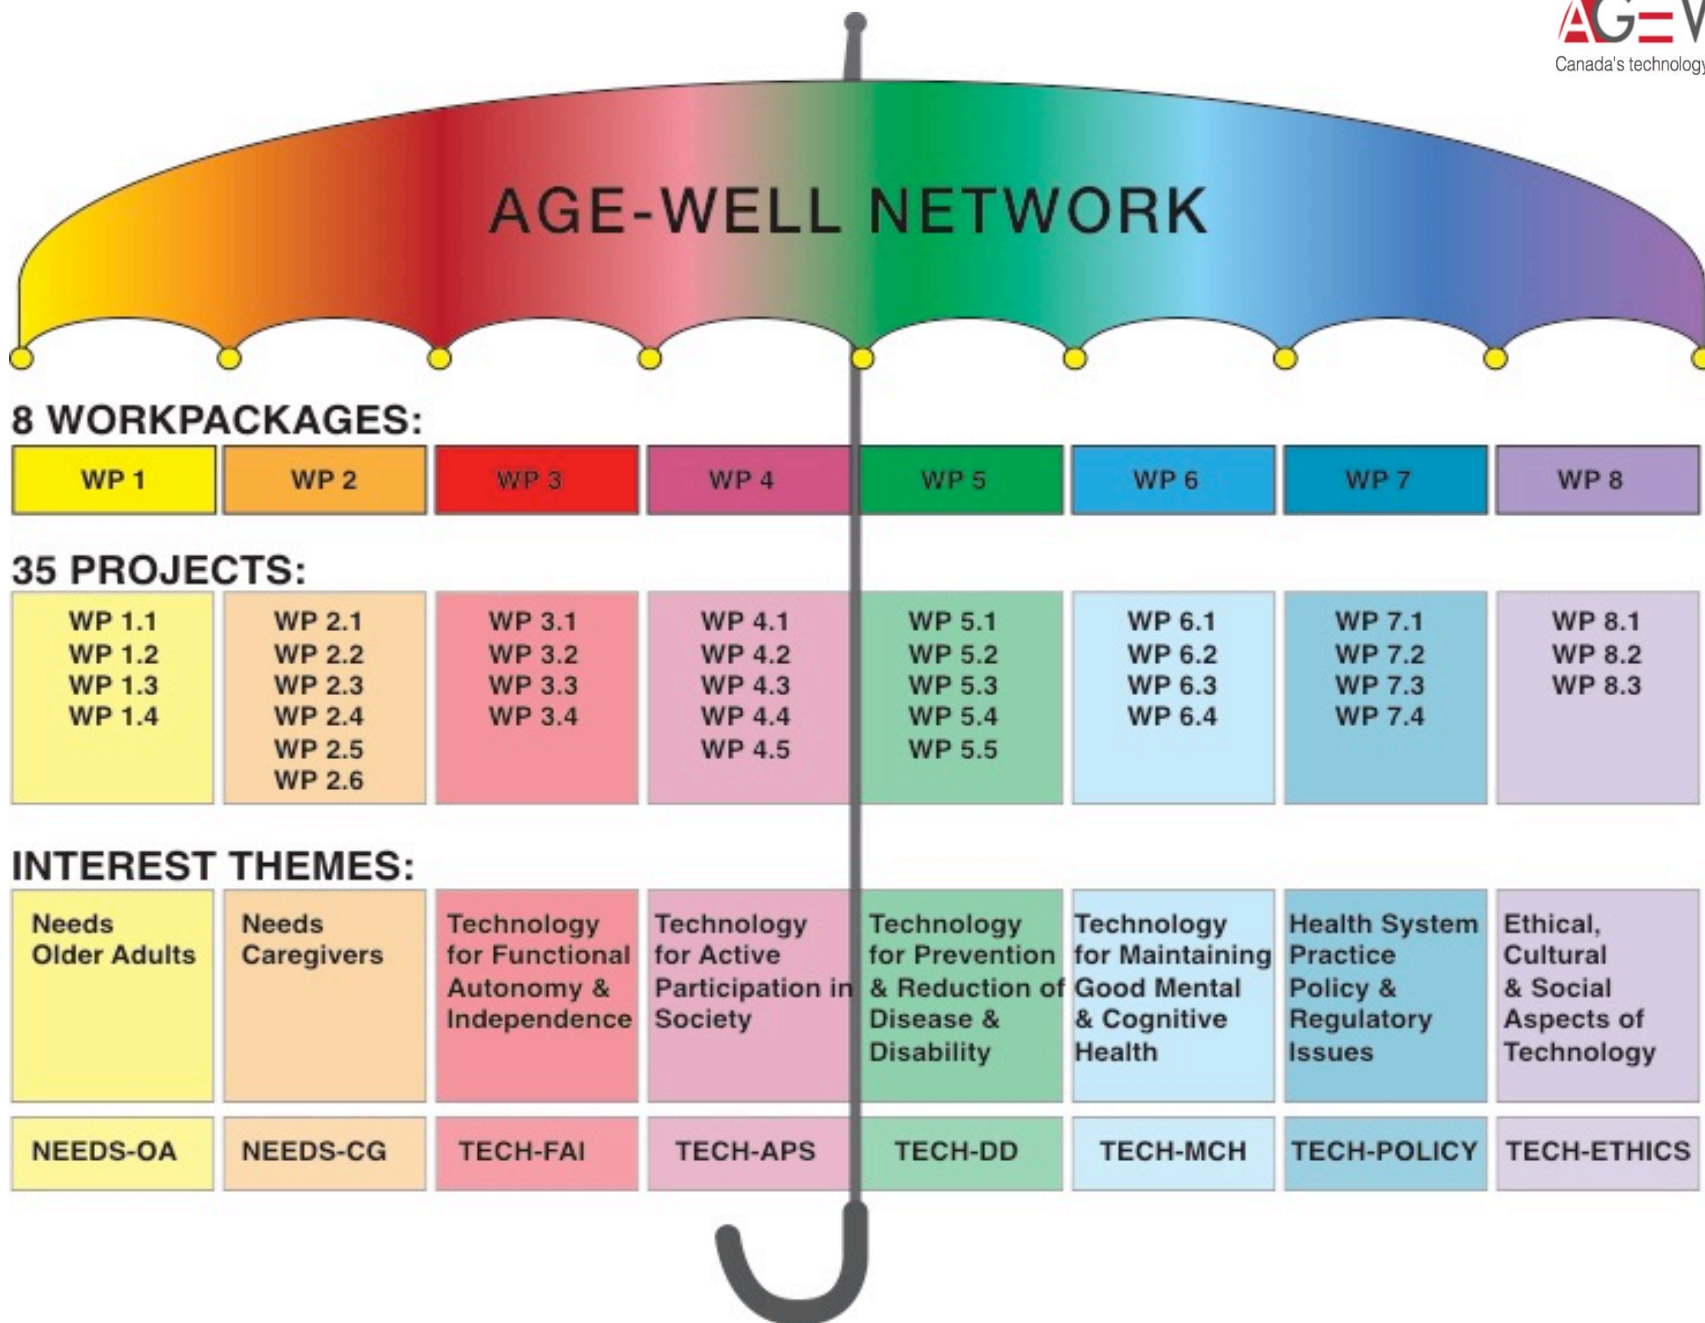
AGE-W

Canada's technology

AGE-WELL NETWORK

8 WORKPACKAGES:

| WP 1 | WP 2 | WP 3 | WP 4 | WP 5 | WP 6 | WP 7 | WP 8 |
|---|---|---|---|---|---|---|---|

35 PROJECTS:

| WP 1.1 WP 1.2 WP 1.3 WP 1.4 | WP 2.1 WP 2.2 WP 2.3 WP 2.4 WP 2.5 WP 2.6 | WP 3.1 WP 3.2 WP 3.3 WP 3.4 | WP 4.1 WP 4.2 WP 4.3 WP 4.4 WP 4.5 | WP 5.1 WP 5.2 WP 5.3 WP 5.4 WP 5.5 | WP 6.1 WP 6.2 WP 6.3 WP 6.4 | WP 7.1 WP 7.2 WP 7.3 WP 7.4 | WP 8.1 WP 8.2 WP 8.3 |
|---|---|---|---|---|---|---|---|

INTEREST THEMES:

| Needs Older Adults | Needs Caregivers | Technology for Functional Autonomy & Independence | Technology for Active Participation in Society | Technology for Prevention & Reduction of Disease & Disability | Technology for Maintaining Good Mental & Cognitive Health | Health System Practice Policy & Regulatory Issues | Ethical, Cultural & Social Aspects of Technology |
|---|---|---|---|---|---|---|---|
| NEEDS-OA | NEEDS-CG | TECH-FAI | TECH-APS | TECH-DD | TECH-MCH | TECH-POLICY | TECH-ETHICS |